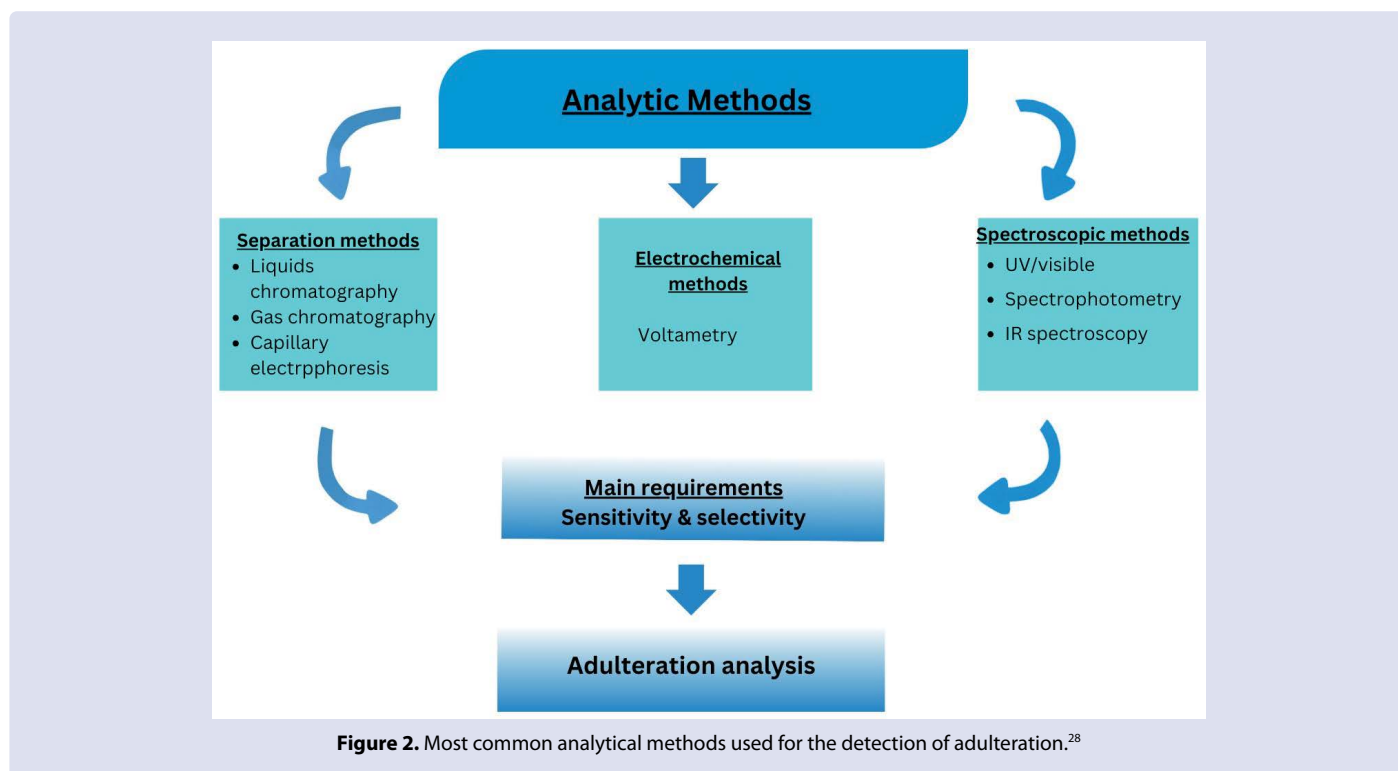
Analytic Methods

Separation methods
• Liquids chromatography
• Gas chromatography
• Capillary electrpphoresis

Electrochemical methods

Voltametry

Spectroscopic methods
• UV/visible
• Spectrophotometry
• IR spectroscopy

Main requirements
Sensitivity & selectivity

Adulteration analysis

**Figure 2.** Most common analytical methods used for the detection of adulteration.$^{28}$